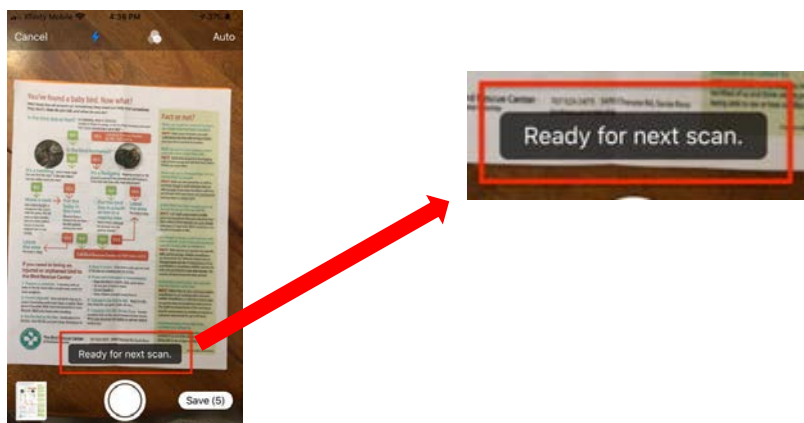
Xfinity Mobile 4:38 PM

Cancel Auto

You've found a baby bird. Now what?

Fact or not?

If you need to bring an injured or orphaned bird to the Bird Rescue Center

Ready for next scan.

Save (5)

Rescue Center 707-523-2473 3430 Chanate Rd, Santa Rosa

Ready for next scan.